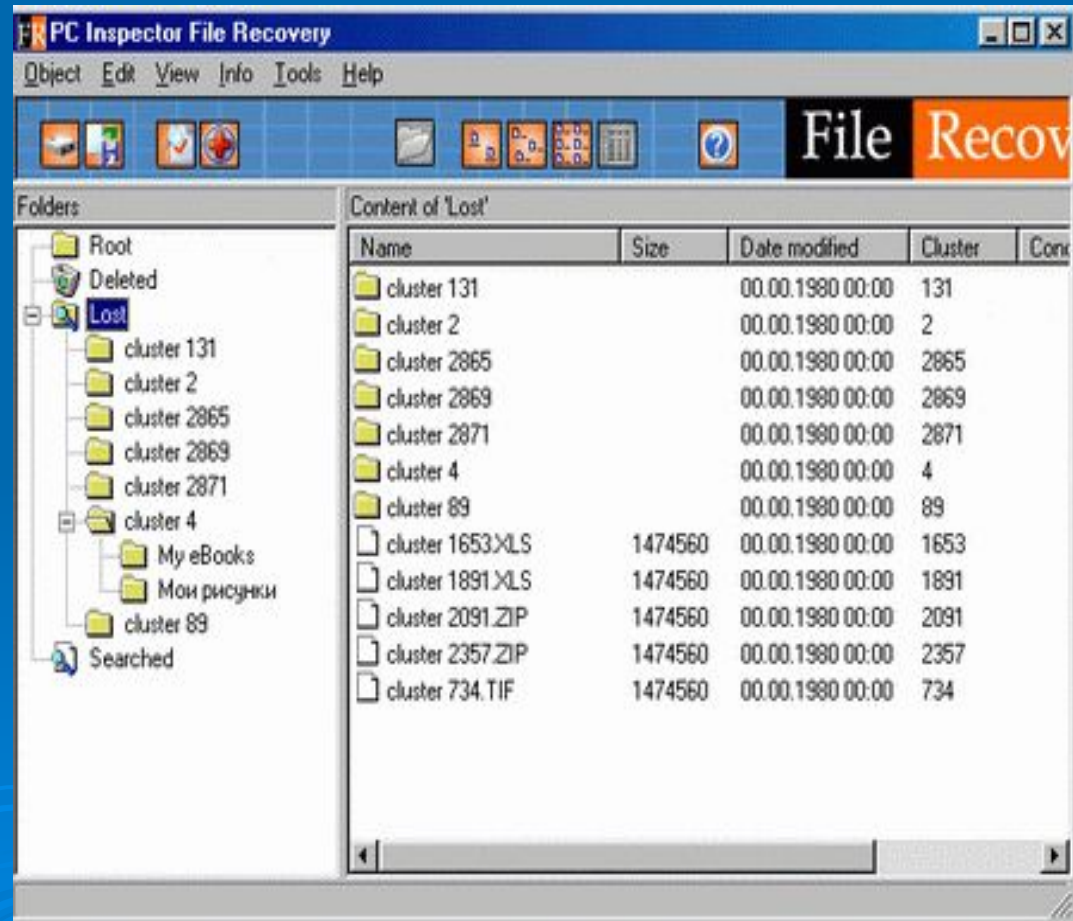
FR PC Inspector File Recovery

Object Edit View Info Tools Help

File Recov

Folders

Root
Deleted
Lost
cluster 131
cluster 2
cluster 2865
cluster 2869
cluster 2871
cluster 4
My eBooks
Мои рисунки
cluster 89
Searched

Content of 'Lost'

| Name | Size | Date modified | Cluster | Con |
|---|---|---|---|---|
| cluster 131 | | 00.00.1980 00:00 | 131 | |
| cluster 2 | | 00.00.1980 00:00 | 2 | |
| cluster 2865 | | 00.00.1980 00:00 | 2865 | |
| cluster 2869 | | 00.00.1980 00:00 | 2869 | |
| cluster 2871 | | 00.00.1980 00:00 | 2871 | |
| cluster 4 | | 00.00.1980 00:00 | 4 | |
| cluster 89 | | 00.00.1980 00:00 | 89 | |
| cluster 1653.XLS | 1474560 | 00.00.1980 00:00 | 1653 | |
| cluster 1891.XLS | 1474560 | 00.00.1980 00:00 | 1891 | |
| cluster 2091.ZIP | 1474560 | 00.00.1980 00:00 | 2091 | |
| cluster 2357.ZIP | 1474560 | 00.00.1980 00:00 | 2357 | |
| cluster 734.TIF | 1474560 | 00.00.1980 00:00 | 734 | |